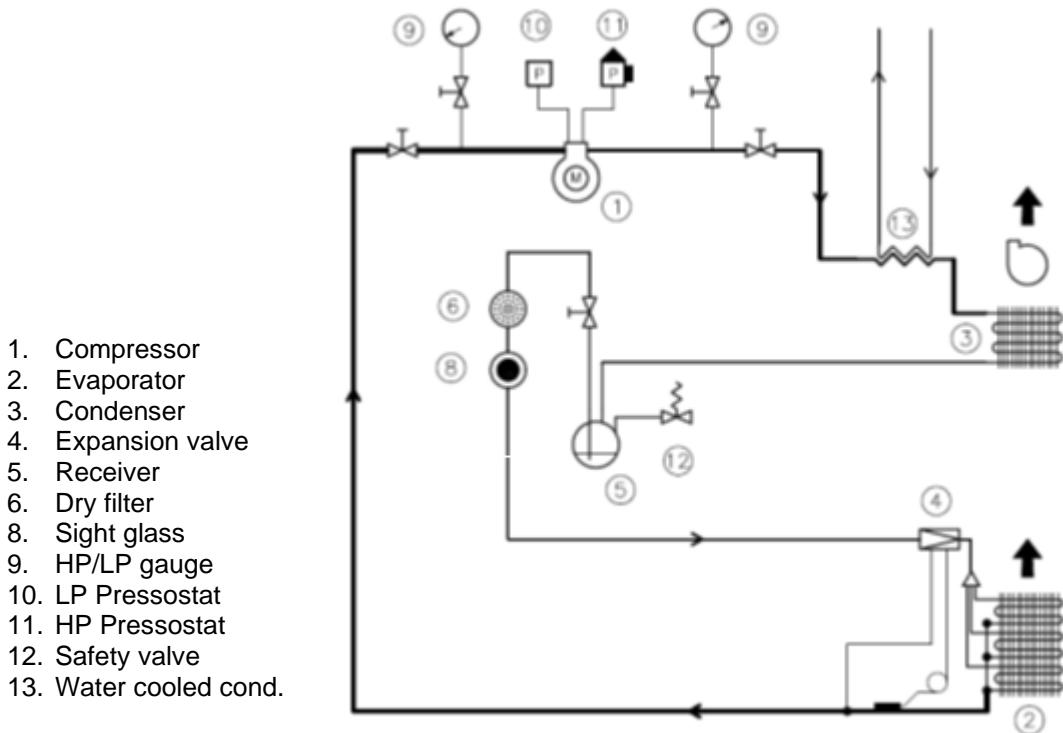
1. Compressor
2. Evaporator
3. Condenser
4. Expansion valve
5. Receiver
6. Dry filter
8. Sight glass
9. HP/LP gauge
10. LP Pressostat
11. HP Pressostat
12. Safety valve
13. Water cooled cond.

9 10 11 9
P P
M
1
13
3
6
8
12
5
4
2